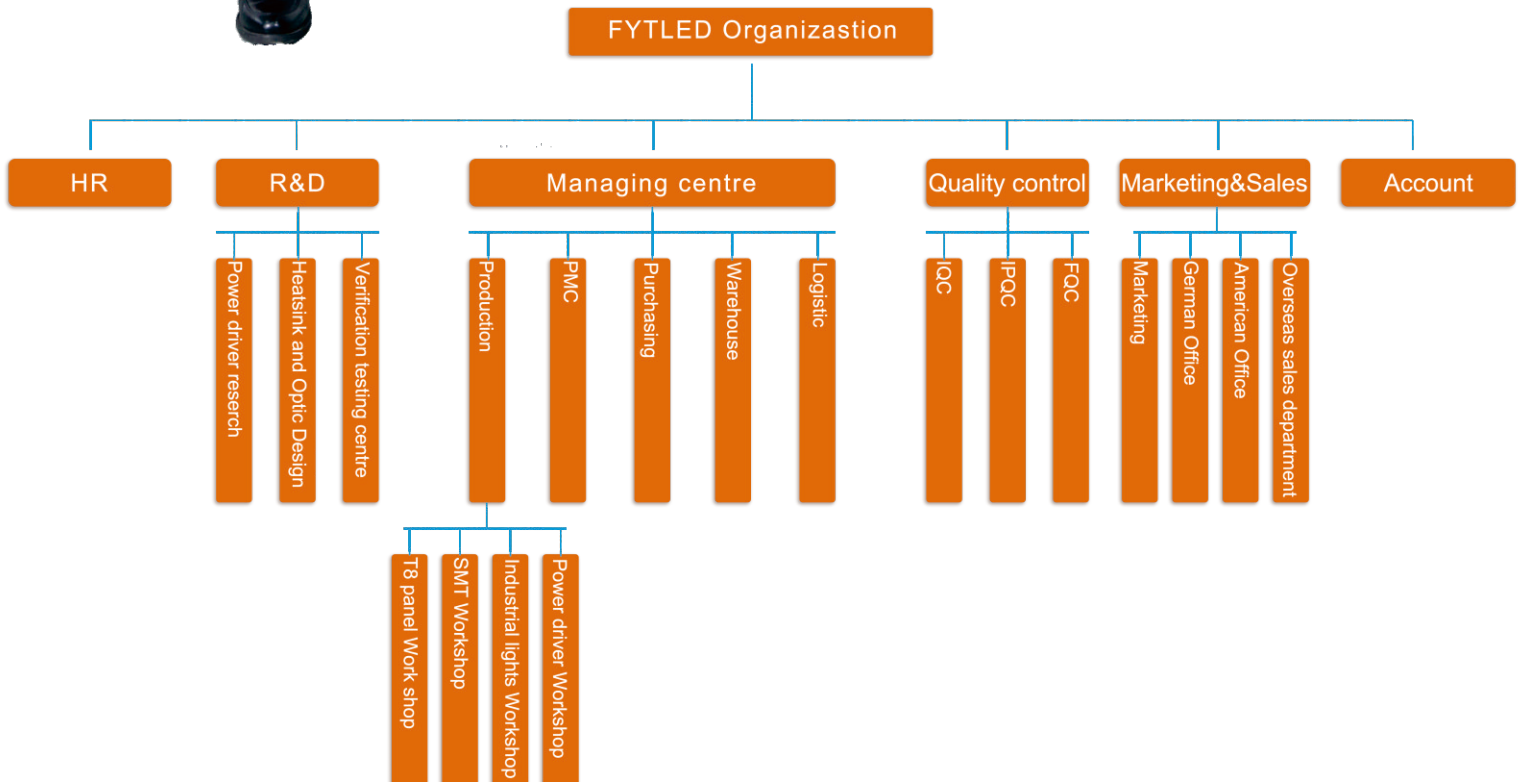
FYTLED Organizastion

HR

R&D

Power driver reserch

Heatsink and Optic Design

Verification testing centre

Managing centre

Production

T8 panel Work shop

SMT Workshop

Industrial lights Workshop

Power driver Workshop

PMC

Purchasing

Warehouse

Logistic

Quality control

IQC

IPQC

FQC

Marketing&Sales

Marketing

German Office

American Office

Overseas sales department

Account